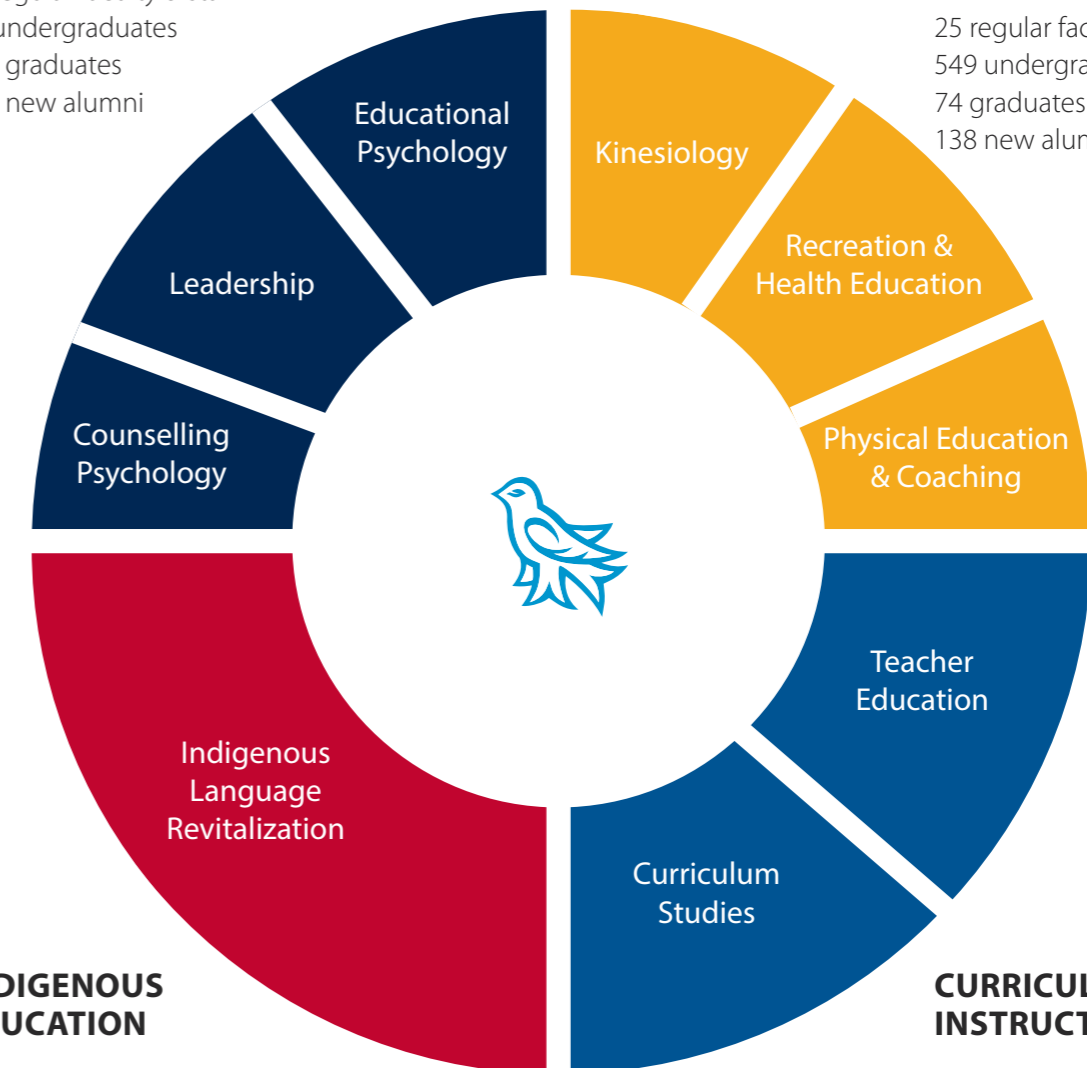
undergraduates
graduates
new alumni

25 regular fac
549 undergra
74 graduates
138 new alun

Educational Psychology

Leadership

Counselling Psychology

Kinesiology

Recreation & Health Education

Physical Education & Coaching

Teacher Education

Curriculum Studies

Indigenous Language Revitalization

DIGENOUS
UCATION

CURRICUL
INSTRUCT